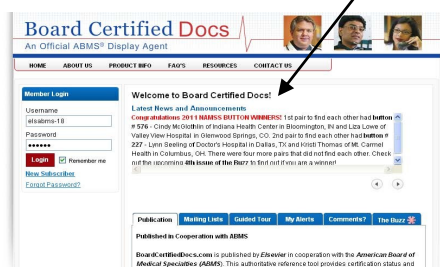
Board Certified Docs
An Official ABMS® Display Agent

HOME ABOUT US PRODUCT INFO FAQ'S RESOURCES CONTACT US

Member Login
Username
elsabms-18
Password
••••••
Login Remember me
New Subscriber
Forgot Password?

Welcome to Board Certified Docs!
Latest News and Announcements
Congratulations 2011 NAMSS BUTTON WINNERS! 1st pair to find each other had button # 576 - Cindy McGlothlin of Indiana Health Center in Bloomington, IN and Liza Lowe of Valley View Hospital in Glenwood Springs, CO. 2nd pair to find each other had button # 227 - Lynn Seeling of Doctor's Hospital in Dallas, TX and Kristi Thomas of Mt. Carmel Health in Columbus, OH. There were four more pairs that did not find each other. Check out the upcoming 4th issue of the Buzz to find out if you are a winner!

Publication Mailing Lists Guided Tour My Alerts Comments? The Buzz

Published in Cooperation with ABMS

BoardCertifiedDocs.com is published by Elsevier in cooperation with the American Board of Medical Specialties (ABMS). This authoritative reference tool provides certification status and